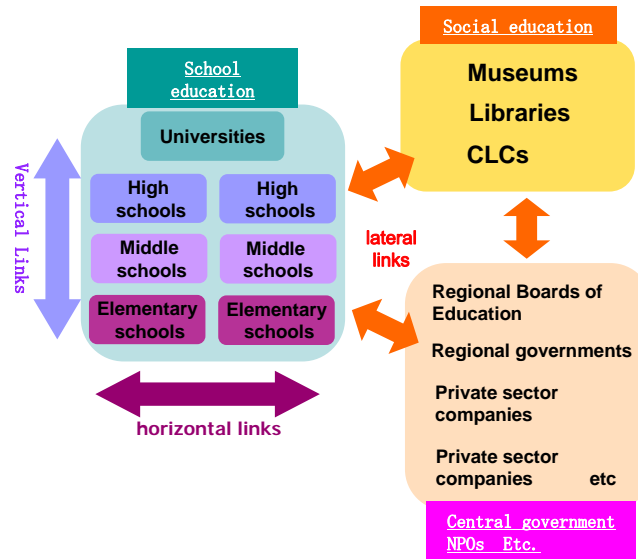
School education

Universities

High schools

High schools

Middle schools

Middle schools

Elementary schools

Elementary schools

Vertical Links

horizontal links

Social education

Museums

Libraries

CLCs

lateral links

Regional Boards of Education

Regional governments

Private sector companies

Private sector companies etc

Central government NPOs Etc.